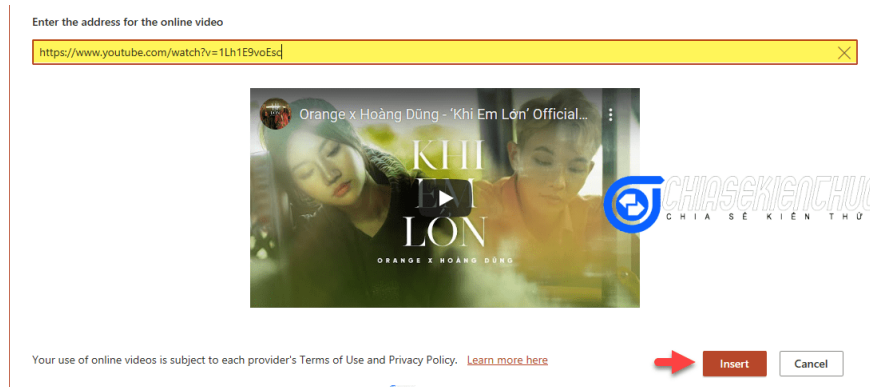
Enter the address for the online video

https://www.youtube.com/watch?v=1Lh1E9voEsc

Orange x Hoàng Dũng - 'Khi Em Lớn' Official...

KHI EM LỚN

ORANGE X HOÀNG DŨNG

CHIASEKIENTHUC
CHIA SẺ KIẾN THỨ

Your use of online videos is subject to each provider's Terms of Use and Privacy Policy. Learn more here

Insert

Cancel